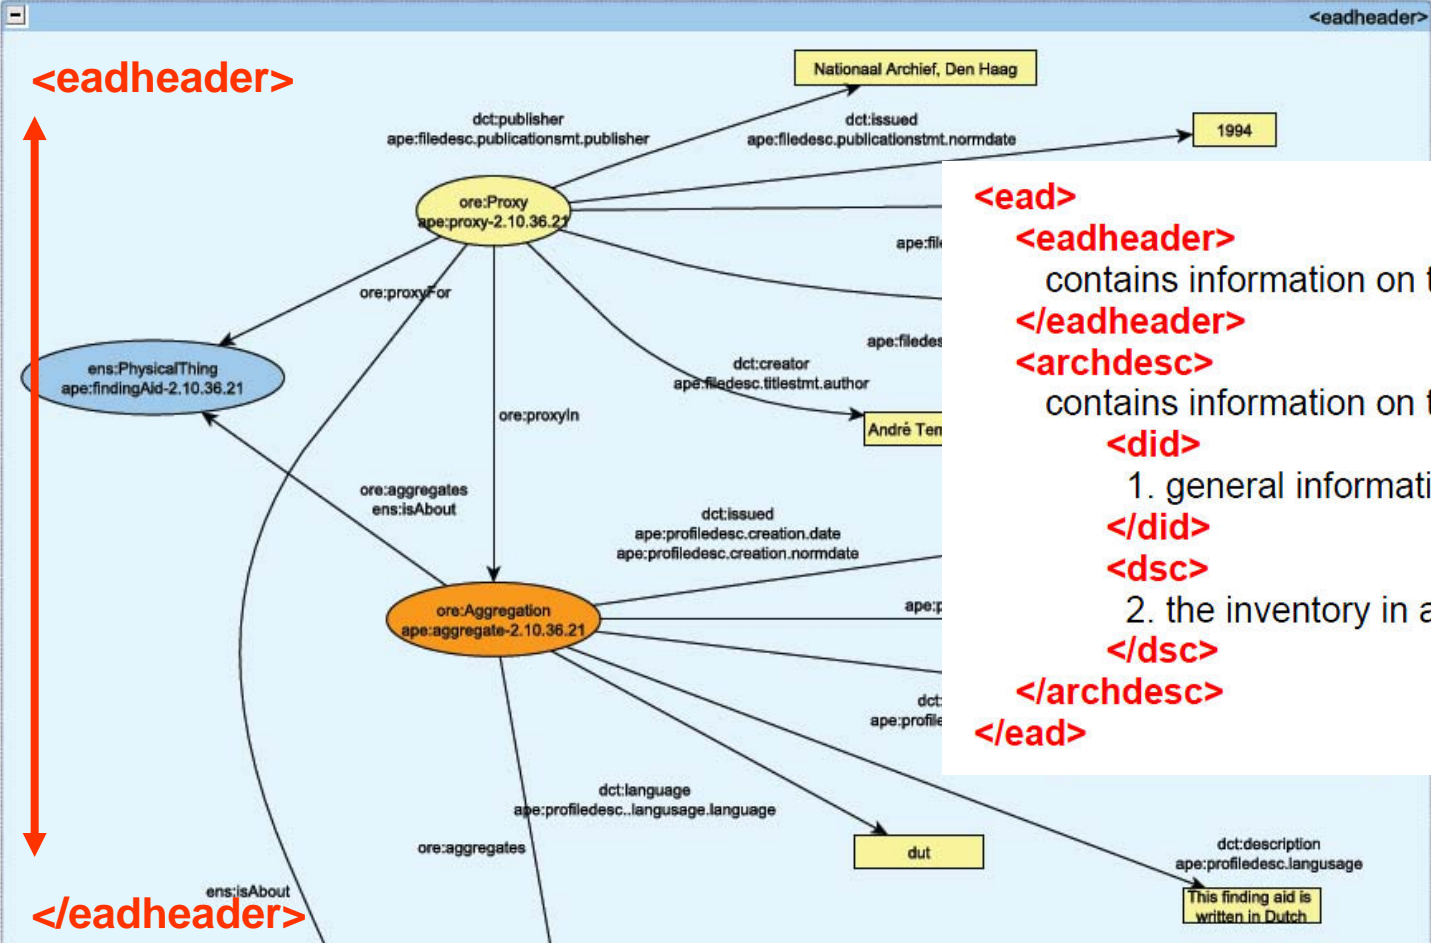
<eadheader>

<eadheader>

Nationaal Archief, Den Haag

dct:publisher
ape:filedesc.publicationsmt.publisher

dct:issued
ape:filedesc.publicationstmt.normdate

1994

ore:Proxy
ape:proxy-2.10.36.21

ape:fil

ore:proxyFor

ape:filedes

ens:PhysicalThing
ape:findingAid-2.10.36.21

dct:creator
ape:filedesc.titlestmt.author

André Ten

ore:proxyIn

ore:aggregates
ens:isAbout

dct:issued
ape:profiledesc.creation.date
ape:profiledesc.creation.normdate

ore:Aggregation
ape:aggregate-2.10.36.21

ape:p

dct:
ape:profile

dct:language
ape:profiledesc..langusage.language

ore:aggregates

dut

dct:description
ape:profiledesc.langusage

This finding aid is written in Dutch

ens:isAbout

</eadheader>

<ead>
<eadheader>
contains information on t
</eadheader>
<archdesc>
contains information on t
<did>
1. general informati
</did>
<dsc>
2. the inventory in a
</dsc>
</archdesc>
</ead>